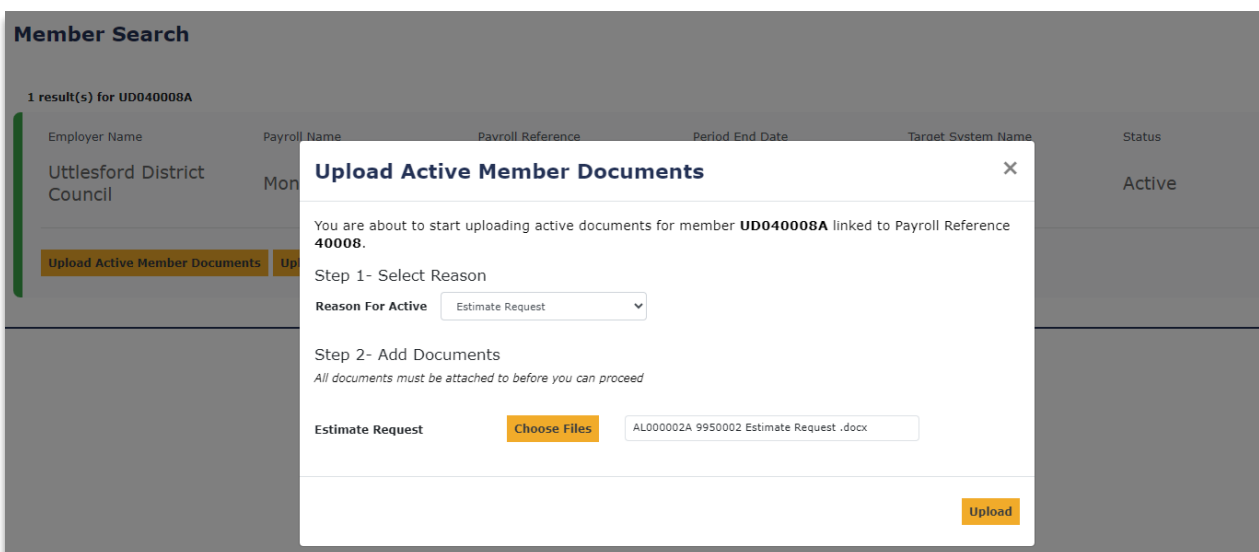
Member Search

1 result(s) for UD040008A

| Employer Name | Payroll Name | Payroll Reference | Period End Date | Target System Name | Status |
|---|---|---|---|---|---|
| Uttlesford District Council | Mon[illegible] | | | | Active |

Upload Active Member Documents Upl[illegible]

Upload Active Member Documents ×

You are about to start uploading active documents for member **UD040008A** linked to Payroll Reference **40008**.

Step 1- Select Reason

Reason For Active Estimate Request

Step 2- Add Documents

*All documents must be attached to before you can proceed*

Estimate Request Choose Files AL000002A 9950002 Estimate Request .docx

Upload